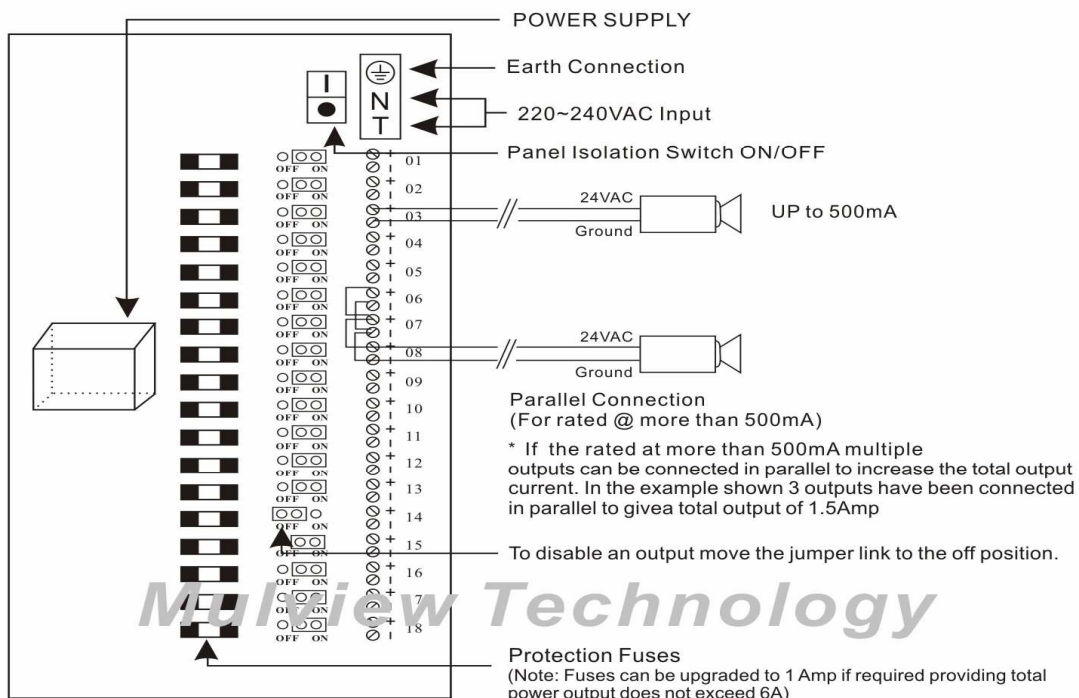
POWER SUPPLY

I

N
T

Earth Connection

220~240VAC Input

Panel Isolation Switch ON/OFF

OFF ON 01
OFF ON 02
OFF ON 03
OFF ON 04
OFF ON 05
OFF ON 06
OFF ON 07
OFF ON 08
OFF ON 09
OFF ON 10
OFF ON 11
OFF ON 12
OFF ON 13
OFF 14
OFF ON 15
OFF ON 16
OFF ON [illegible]7
OFF ON 18

24VAC
Ground

UP to 500mA

24VAC
Ground

Parallel Connection
(For rated @ more than 500mA)

* If the rated at more than 500mA multiple outputs can be connected in parallel to increase the total output current. In the example shown 3 outputs have been connected in parallel to givea total output of 1.5Amp

To disable an output move the jumper link to the off position.

Mulview Technology

Protection Fuses
(Note: Fuses can be upgraded to 1 Amp if required providing total power output does not exceed 6A)